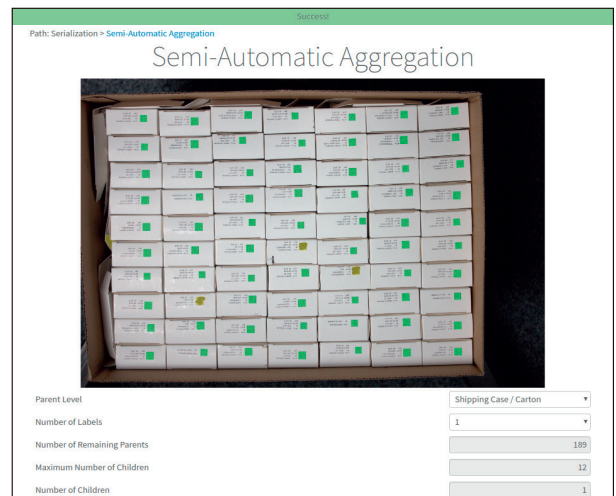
Success!

Path: Serialization > Semi-Automatic Aggregation

Semi-Automatic Aggregation

Parent Level
Shipping Case / Carton

Number of Labels
1

Number of Remaining Parents
189

Maximum Number of Children
12

Number of Children
1